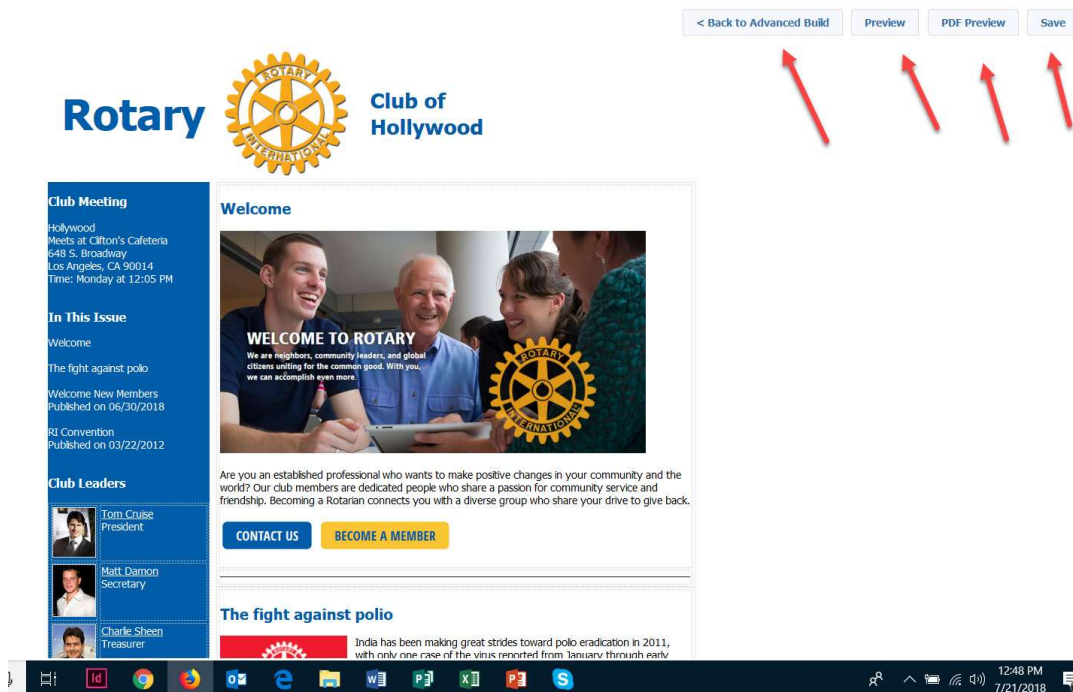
< Back to Advanced Build Preview PDF Preview Save

Rotary ROTARY INTERNATIONAL Club of Hollywood

Club Meeting

Hollywood
Meets at Clifton's Cafeteria
648 S. Broadway
Los Angeles, CA 90014
Time: Monday at 12:05 PM

In This Issue

Welcome

The fight against polio

Welcome New Members
Published on 06/30/2018

RI Convention
Published on 03/22/2012

Club Leaders

Tom Cruise
President

Matt Damon
Secretary

Charlie Sheen
Treasurer

Welcome

WELCOME TO ROTARY
We are neighbors, community leaders, and global citizens uniting for the common good. With you, we can accomplish even more.

ROTARY INTERNATIONAL

Are you an established professional who wants to make positive changes in your community and the world? Our club members are dedicated people who share a passion for community service and friendship. Becoming a Rotarian connects you with a diverse group who share your drive to give back.

CONTACT US BECOME A MEMBER

The fight against polio

India has been making great strides toward polio eradication in 2011, with only one case of the virus reported from January through early

12:48 PM
7/21/2018